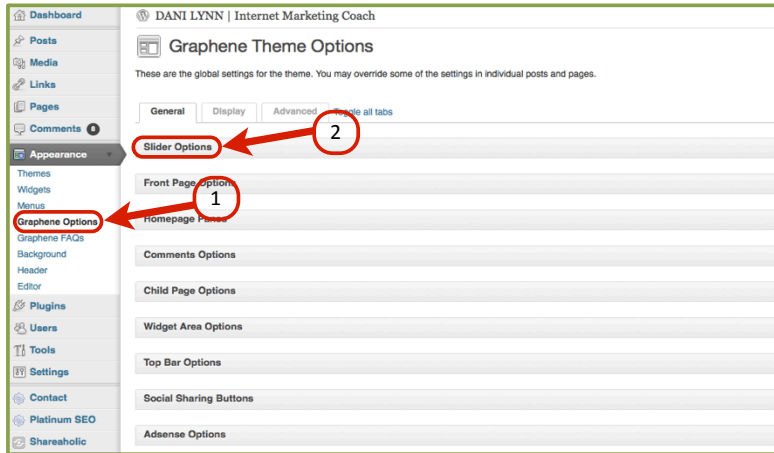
Dashboard
Posts
Media
Links
Pages
Comments 0
Appearance
Themes
Widgets
Menus
Graphene Options
Graphene FAQs
Background
Header
Editor
Plugins
Users
Tools
Settings
Contact
Platinum SEO
Shareaholic

DANI LYNN | Internet Marketing Coach

Graphene Theme Options

These are the global settings for the theme. You may override some of the settings in individual posts and pages.

General
Display
Advanced
Toggle all tabs

2

Slider Options

1

Front Page Options
Homepage Panes
Comments Options
Child Page Options
Widget Area Options
Top Bar Options
Social Sharing Buttons
Adsense Options